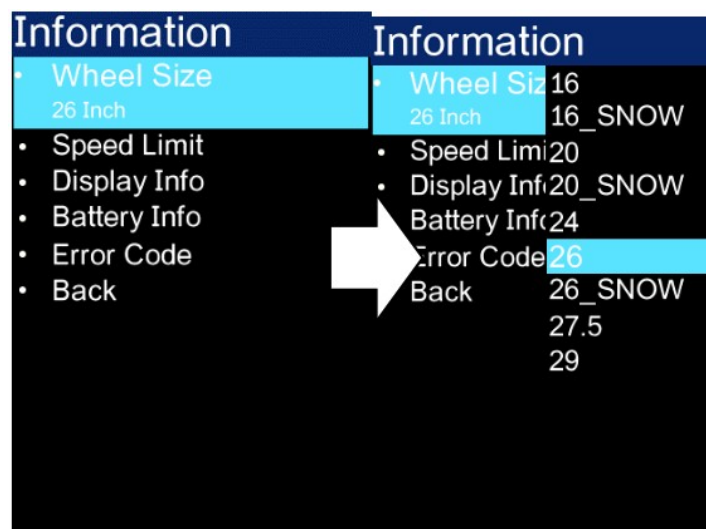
Information
• Wheel Size
26 Inch
• Speed Limit
• Display Info
• Battery Info
• Error Code
• Back

Information
• Wheel Siz
26 Inch
• Speed Limi
• Display Inf
Battery Inf
rror Code
Back

16
16_SNOW
20
20_SNOW
24
26
26_SNOW
27.5
29